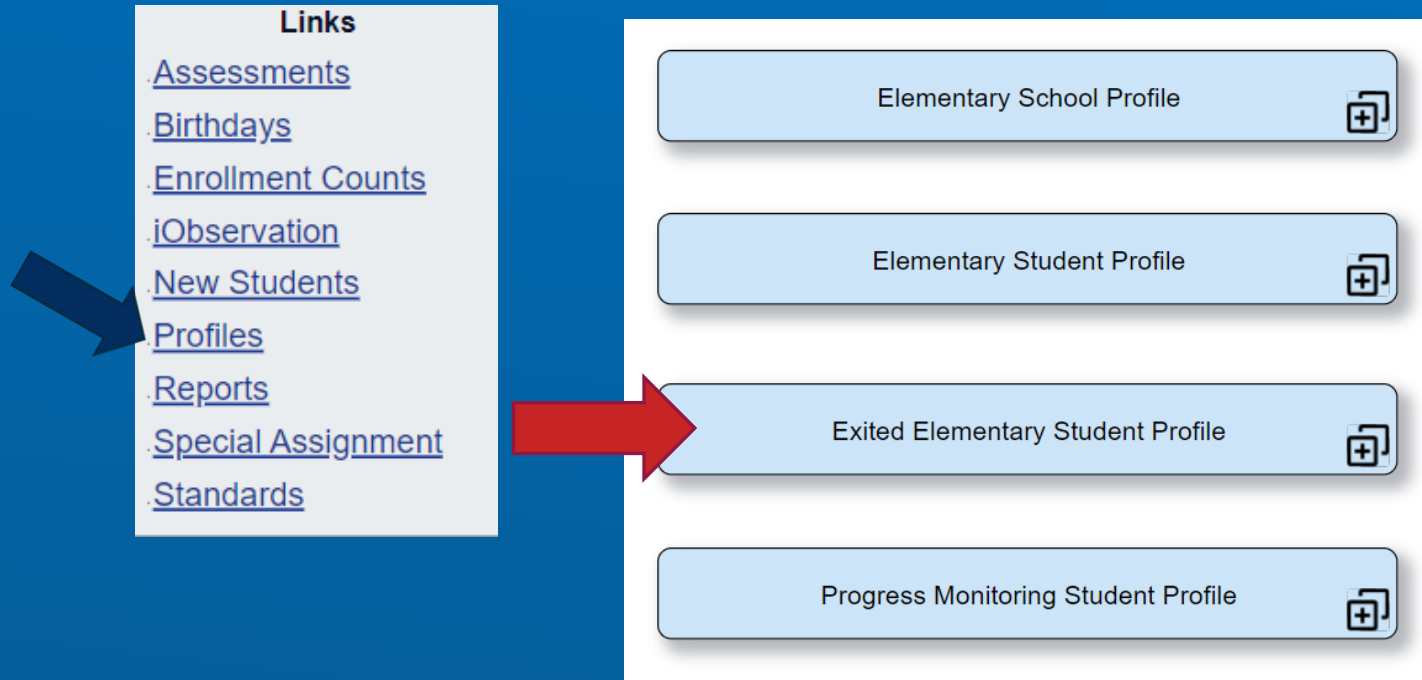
Links
.Assessments
.Birthdays
.Enrollment Counts
.iObservation
.New Students
.Profiles
.Reports
.Special Assignment
.Standards

Elementary School Profile

Elementary Student Profile

Exited Elementary Student Profile

Progress Monitoring Student Profile